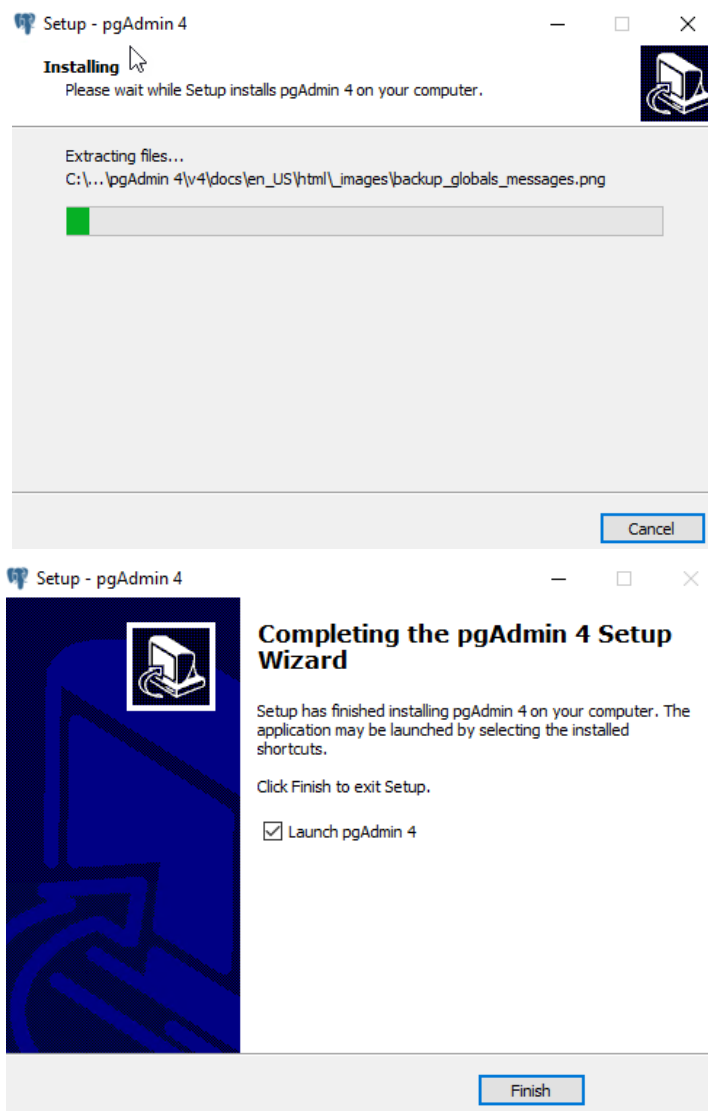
Setup - pgAdmin 4

Installing
Please wait while Setup installs pgAdmin 4 on your computer.

Extracting files...
C:\...\pgAdmin 4\v4\docs\en_US\html\_images\backup_globals_messages.png

Cancel

Setup - pgAdmin 4

Completing the pgAdmin 4 Setup Wizard

Setup has finished installing pgAdmin 4 on your computer. The application may be launched by selecting the installed shortcuts.

Click Finish to exit Setup.

☑ Launch pgAdmin 4

Finish